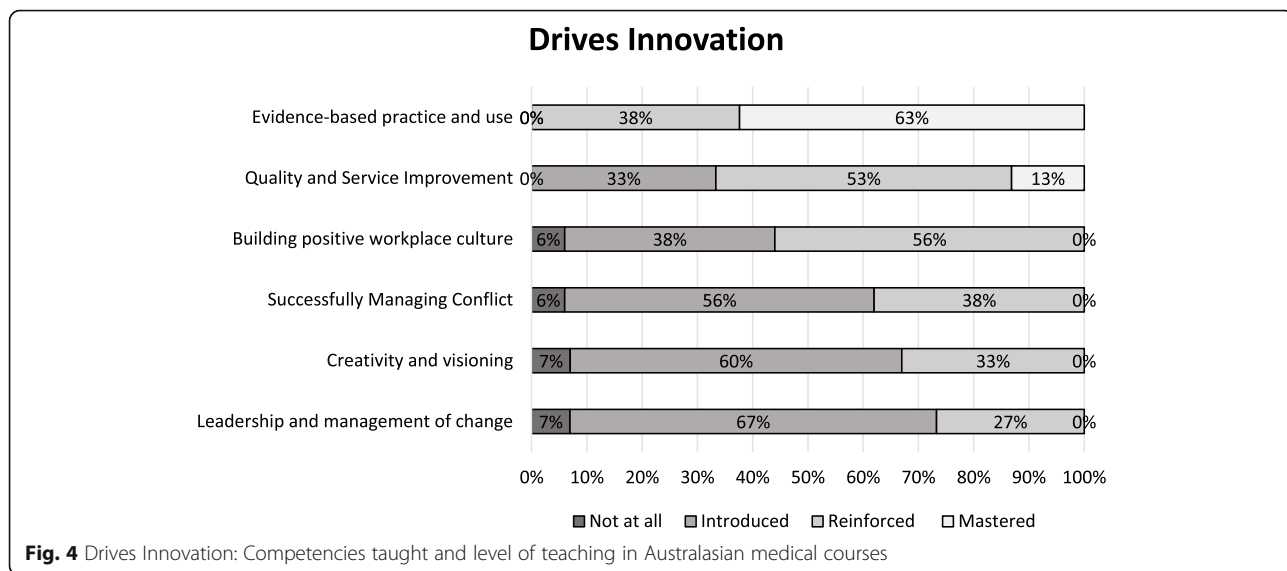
Drives Innovation

Evidence-based practice and use 0% 38% 63%

Quality and Service Improvement 0% 33% 53% 13%

Building positive workplace culture 6% 38% 56% 0%

Successfully Managing Conflict 6% 56% 38% 0%

Creativity and visioning 7% 60% 33% 0%

Leadership and management of change 7% 67% 27% 0%

0% 10% 20% 30% 40% 50% 60% 70% 80% 90% 100%

Not at all Introduced Reinforced Mastered

Fig. 4 Drives Innovation: Competencies taught and level of teaching in Australasian medical courses